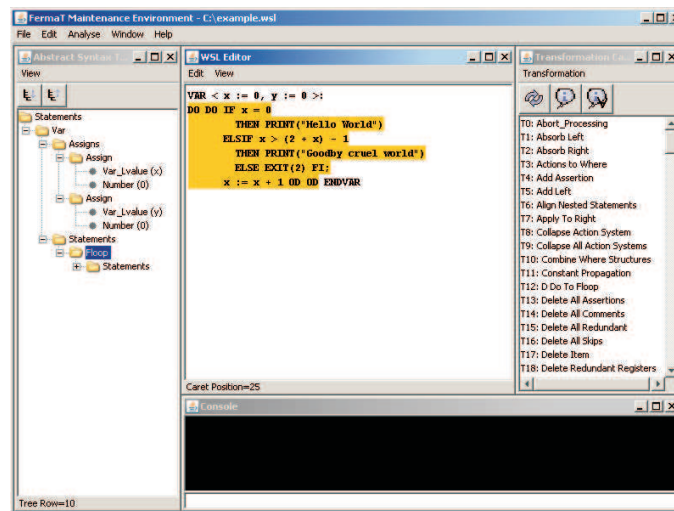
FermaT Maintenance Environment - C:\example.wsl

File Edit Analyse Window Help

Abstract Syntax T...

View

Statements
Var
Assigns
Assign
Var_Lvalue (x)
Number (0)
Assign
Var_Lvalue (y)
Number (0)
Statements
Floop
Statements

Tree Row=10

WSL Editor

Edit View

VAR < x := 0, y := 0 >:
DO DO IF x = 0
THEN PRINT("Hello World")
ELSIF x > (2 + x) - 1
THEN PRINT("Goodby cruel world")
ELSE EXIT(2) FI;
x := x + 1 OD OD ENDVAR

Caret Position=25

Transformation Ca...

Transformation

T0: Abort_Processing
T1: Absorb Left
T2: Absorb Right
T3: Actions to Where
T4: Add Assertion
T5: Add Left
T6: Align Nested Statements
T7: Apply To Right
T8: Collapse Action System
T9: Collapse All Action Systems
T10: Combine Where Structures
T11: Constant Propagation
T12: D Do To Floop
T13: Delete All Assertions
T14: Delete All Comments
T15: Delete All Redundant
T16: Delete All Skips
T17: Delete Item
T18: Delete Redundant Registers

Console